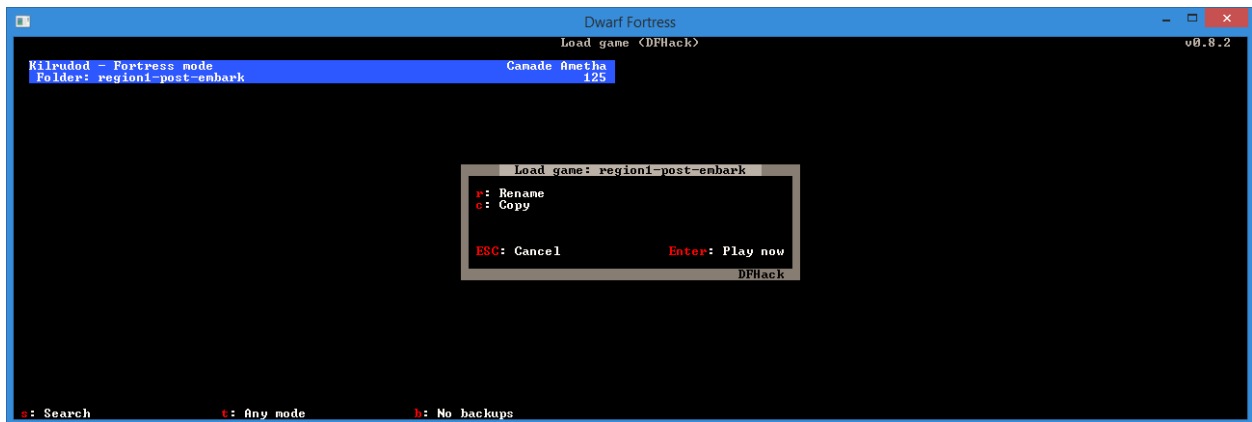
Dwarf Fortress

Load game (DFHack)

v0.8.2

Kilrudod - Fortress mode
Folder: region1-post-embark

Camade Ametha
125

Load game: region1-post-embark

r: Rename
c: Copy

ESC: Cancel

Enter: Play now

DFHack

s: Search

t: Any mode

b: No backups